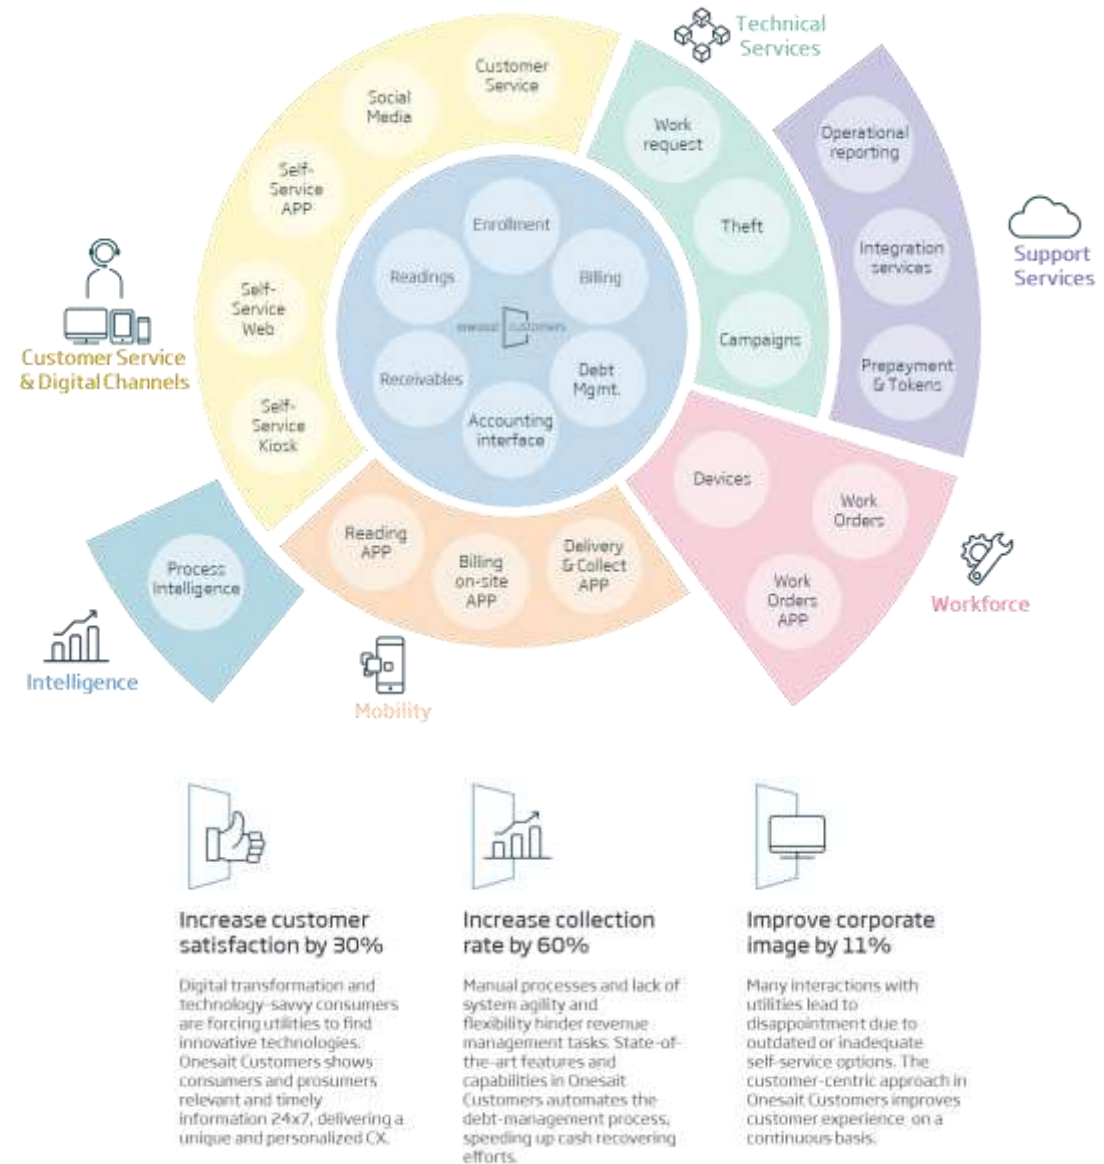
Technical Services

Customer Service

Social Media

Self-Service APP

Self-Service Web

Self-Service Kiosk

Customer Service & Digital Channels

Work request

Theft

Campaigns

Operational reporting

Integration services

Prepayment & Tokens

Support Services

Enrollment

Readings

Billing

onesait customers

Receivables

Debt Mgmt.

Accounting interface

Devices

Work Orders

Work Orders APP

Workforce

Reading APP

Billing on-site APP

Delivery & Collect APP

Mobility

Process Intelligence

Intelligence

Increase customer satisfaction by 30%

Digital transformation and technology-savvy consumers are forcing utilities to find innovative technologies. Onesait Customers shows consumers and prosumers relevant and timely information 24x7, delivering a unique and personalized CX.

Increase collection rate by 60%

Manual processes and lack of system agility and flexibility hinder revenue management tasks. State-of-the-art features and capabilities in Onesait Customers automates the debt-management process, speeding up cash recovering efforts.

Improve corporate image by 11%

Many interactions with utilities lead to disappointment due to outdated or inadequate self-service options. The customer-centric approach in Onesait Customers improves customer experience on a continuous basis.